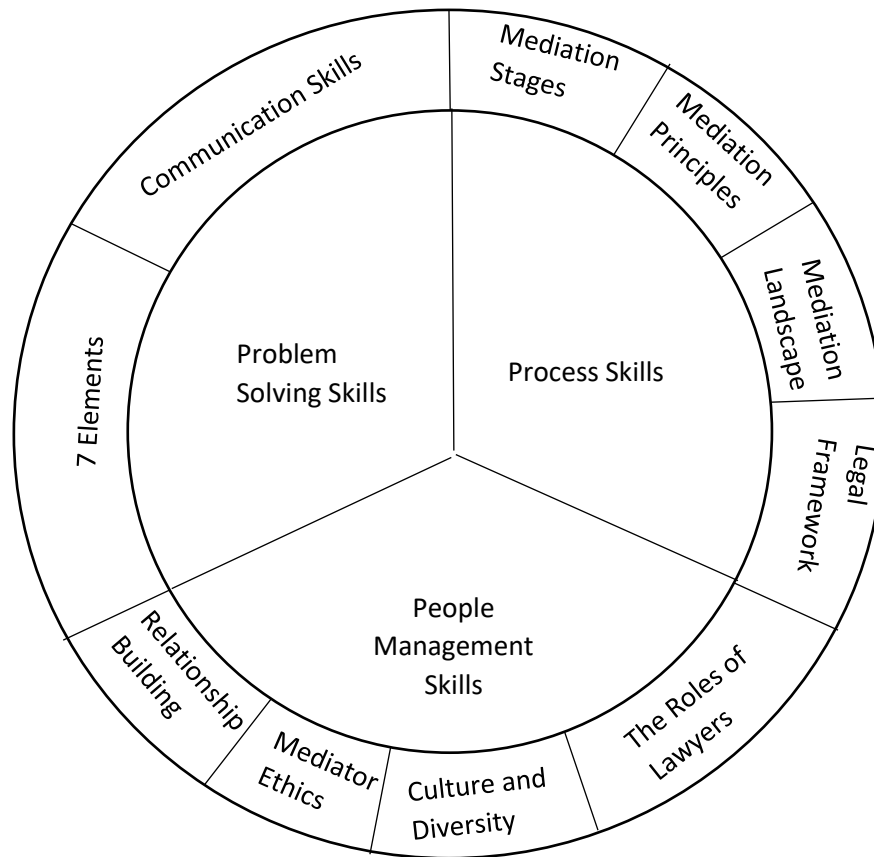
Communication Skills

Mediation Stages

Mediation Principles

Mediation Landscape

Legal Framework

The Roles of Lawyers

Culture and Diversity

Mediator Ethics

Relationship Building

7 Elements

Problem Solving Skills

Process Skills

People Management Skills